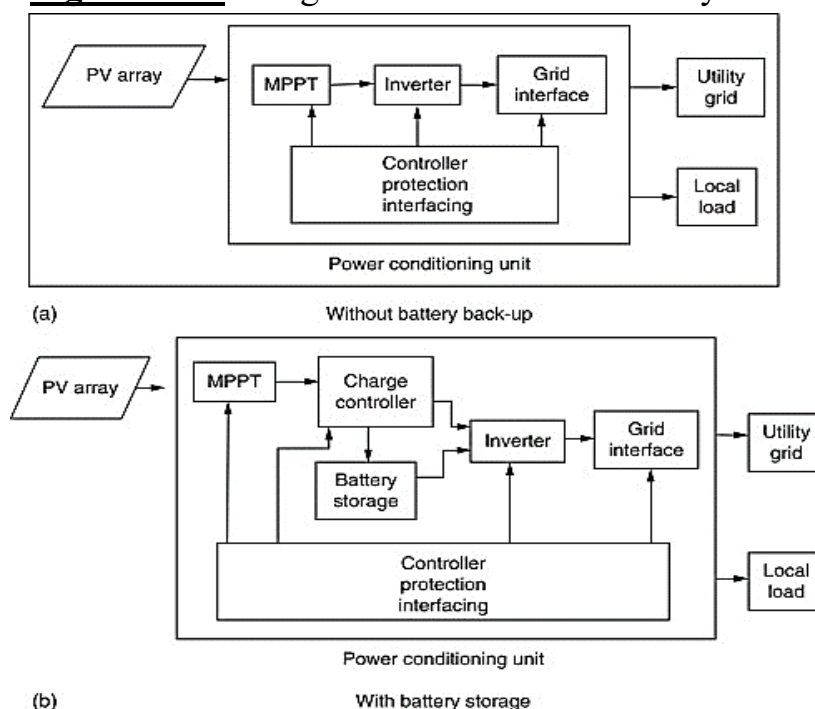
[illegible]

PV array
MPPT
Inverter
Grid interface
Utility grid
Controller protection interfacing
Local load
Power conditioning unit

(a) Without battery back-up

PV array
MPPT
Charge controller
Inverter
Grid interface
Utility grid
Battery storage
Controller protection interfacing
Local load
Power conditioning unit

(b) With battery storage